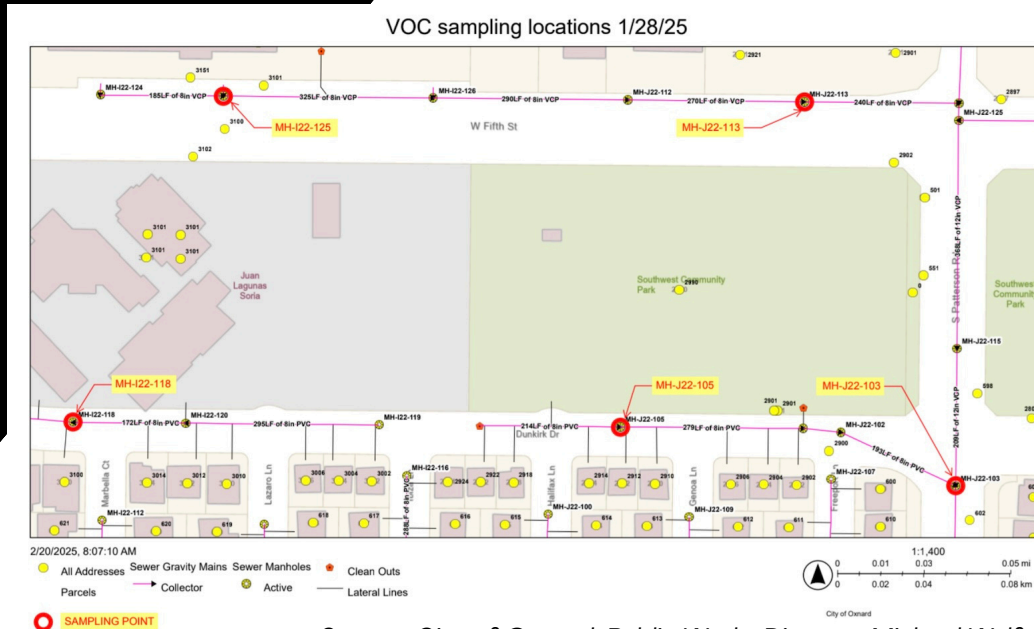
VOC sampling locations 1/28/25

2921
2901
3151
3101
2897
MH-I22-124
185LF of 8in VCP
325LF of 8in VCP
MH-I22-126
290LF of 8in VCP
MH-J22-112
270LF of 8in VCP
MH-J22-113
240LF of 8in VCP
MH-J22-125
3100
MH-I22-125
W Fifth St
MH-J22-113
3102
2902
501
3101
3101
3101
3101
268LF of 12in VCP
S Patterson R
551
Juan Lagunas Soria
Southwest Community Park
2950
Southwest Community Park
MH-J22-115
209LF of 12in VCP
598
MH-I22-118
MH-J22-105
MH-J22-103
2901
2901
MH-I22-118
MH-I22-120
MH-I22-119
MH-J22-105
MH-J22-102
172LF of 8in PVC
295LF of 8in PVC
214LF of 8in PVC
279LF of 8in PVC
Dunkirk Dr
2900
193LF of 8in PVC
MH-J22-107
MH-J22-103
3100
3014
3012
3010
3006
3004
3002
MH-I22-116
2924
2922
2918
2914
2912
2910
2906
2904
2902
600
Marbella Ct
Lazaro Ln
Halifax Ln
Genoa Ln
Freeport
MH-I22-112
621
620
619
618
617
616
615
614
613
612
611
610
602
MH-J22-100
MH-J22-109
2/20/2025, 8:07:10 AM
All Addresses
Sewer Gravity Mains
Collector
Sewer Manholes
Active
Clean Outs
Lateral Lines
Parcels
SAMPLING POINT
1:1,400
0 0.01 0.03 0.05 mi
0 0.02 0.04 0.08 km
City of Oxnard
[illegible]